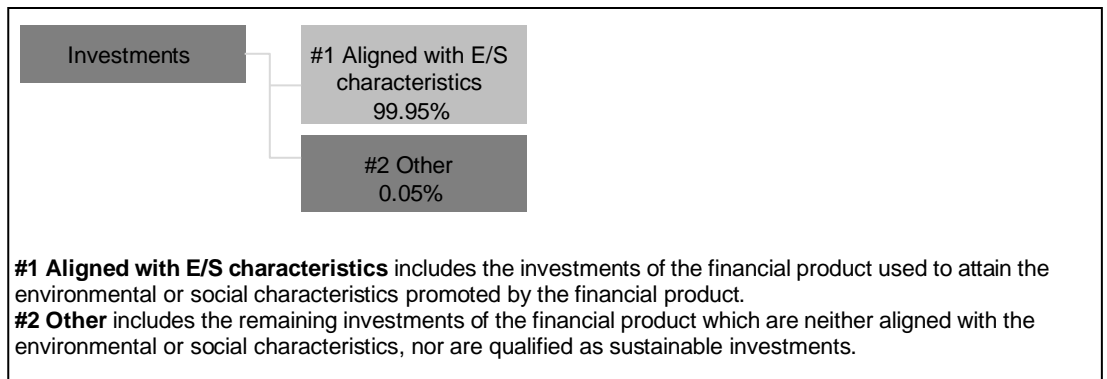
Investments

#1 Aligned with E/S characteristics
99.95%

#2 Other
0.05%

**#1 Aligned with E/S characteristics** includes the investments of the financial product used to attain the environmental or social characteristics promoted by the financial product.
**#2 Other** includes the remaining investments of the financial product which are neither aligned with the environmental or social characteristics, nor are qualified as sustainable investments.